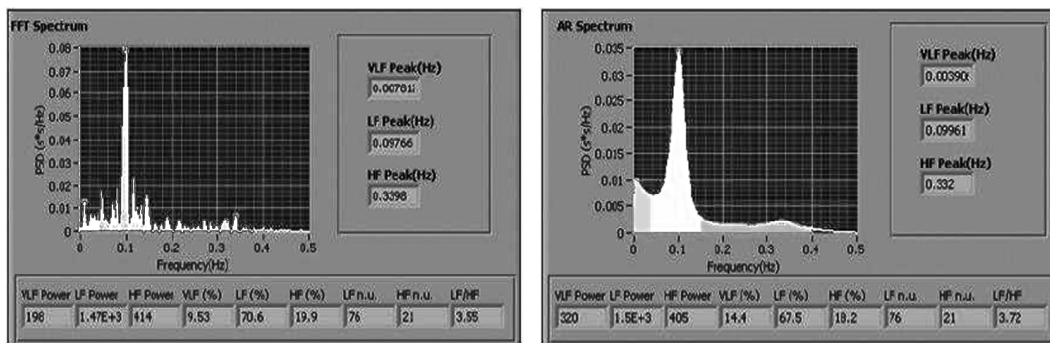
FFT Spectrum

0.08
0.07
0.06
0.05
0.04
0.03
0.02
0.01
0
PSD ($s^2$/Hz)
0 0.1 0.2 0.3 0.4 0.5
Frequency(Hz)

VLF Peak(Hz)
0.00701
LF Peak(Hz)
0.09766
HF Peak(Hz)
0.3398

| VLF Power | LF Power | HF Power | VLF (%) | LF (%) | HF (%) | LF n.u. | HF n.u. | LF/HF |
|---|---|---|---|---|---|---|---|---|
| 198 | 1.47E+3 | 414 | 9.53 | 70.6 | 19.9 | 76 | 21 | 3.55 |

AR Spectrum

0.035
0.03
0.025
0.02
0.015
0.01
0.005
0
PSD ($s^2$/Hz)
0 0.1 0.2 0.3 0.4 0.5
Frequency(Hz)

VLF Peak(Hz)
0.00390
LF Peak(Hz)
0.09961
HF Peak(Hz)
0.332

| VLF Power | LF Power | HF Power | VLF (%) | LF (%) | HF (%) | LF n.u. | HF n.u. | LF/HF |
|---|---|---|---|---|---|---|---|---|
| 320 | 1.5E+3 | 405 | 14.4 | 67.5 | 18.2 | 76 | 21 | 3.72 |